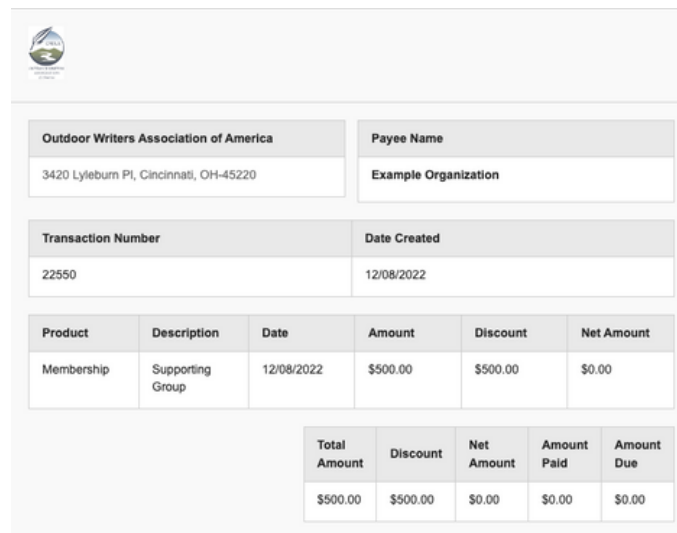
| Outdoor Writers Association of America |
|---|
| 3420 Lyleburn Pl, Cincinnati, OH-45220 |

| Payee Name |
|---|
| Example Organization |

| Transaction Number | Date Created |
|---|---|
| 22550 | 12/08/2022 |

| Product | Description | Date | Amount | Discount | Net Amount |
|---|---|---|---|---|---|
| Membership | Supporting Group | 12/08/2022 | $500.00 | $500.00 | $0.00 |

| Total Amount | Discount | Net Amount | Amount Paid | Amount Due |
|---|---|---|---|---|
| $500.00 | $500.00 | $0.00 | $0.00 | $0.00 |